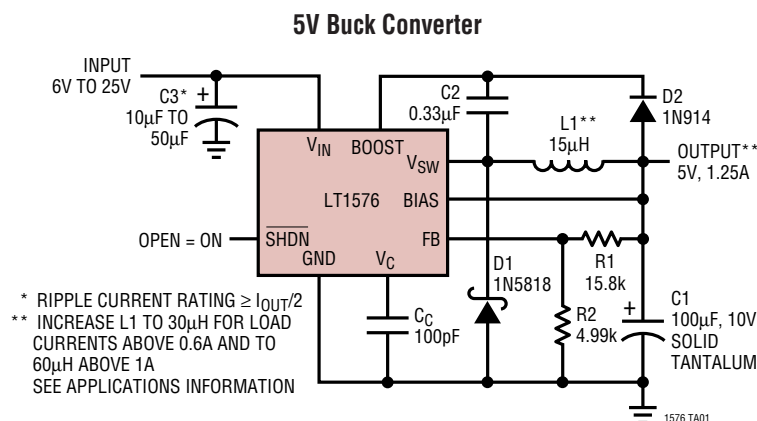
5V Buck Converter

INPUT
6V TO 25V

C3*
10µF TO
50µF

$V_{IN}$
BOOST
$V_{SW}$
LT1576
BIAS
OPEN = ON
$\overline{SHDN}$
FB
GND
$V_C$

C2
0.33µF

L1**
15µH

D2
1N914

OUTPUT**
5V, 1.25A

D1
1N5818

R1
15.8k

R2
4.99k

$C_C$
100pF

C1
100µF, 10V
SOLID
TANTALUM

* RIPPLE CURRENT RATING ≥ $I_{OUT}/2$
** INCREASE L1 TO 30µH FOR LOAD CURRENTS ABOVE 0.6A AND TO 60µH ABOVE 1A
SEE APPLICATIONS INFORMATION

1576 TA01